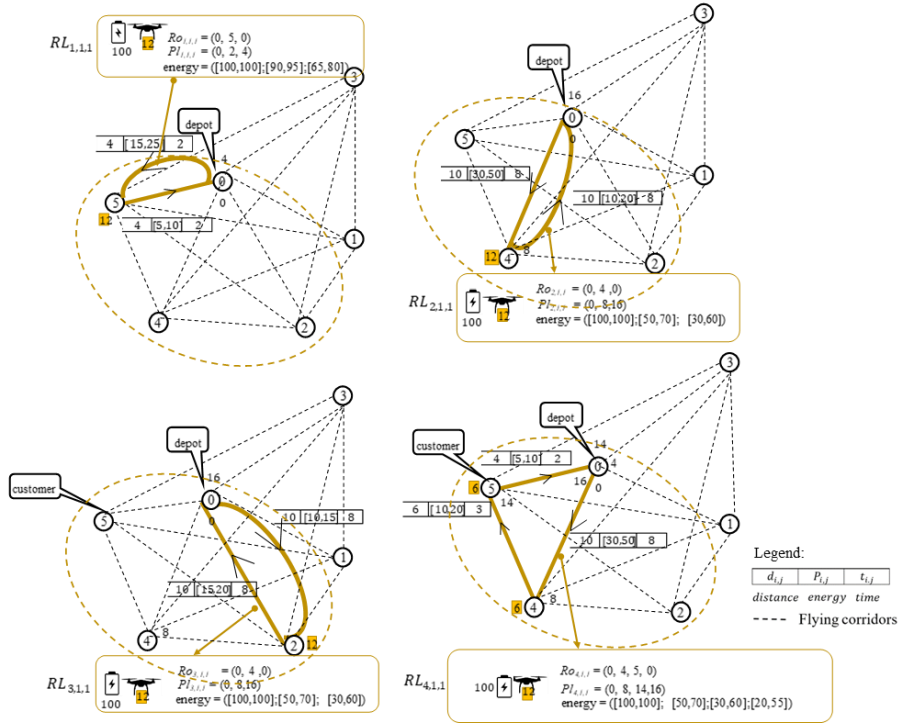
$RL_{1,1,1}$

100 12

$Ro_{1,1,1}$ = (0, 5, 0)
$Pl_{1,1,1}$ = (0, 2, 4)
energy = ([100,100];[90,95];[65,80])

depot

| 4 | [15,25] | 2 |
|---|---|---|

4
0
0
5
12

| 4 | [5,10] | 2 |
|---|---|---|

3
1
4
2

3

depot
16
0
0
5

| 10 | [30,50] | 8 |
|---|---|---|

| 10 | [10,20] | 8 |
|---|---|---|

1
12
4
8
2

$RL_{2,1,1}$

100 12

$Ro_{2,1,1}$ = (0, 4 ,0)
$Pl_{2,1,1}$ = (0, 8,16)
energy = ([100,100];[50,70]; [30,60])

3
depot
16
customer
0
0
5

| 10 | [10,15] | 8 |
|---|---|---|

1

| 10 | [15,20] | 8 |
|---|---|---|

4
8
2
12

$RL_{3,1,1}$

100 12

$Ro_{3,1,1}$ = (0, 4 ,0)
$Pl_{3,1,1}$ = (0, 8,16)
energy = ([100,100];[50,70]; [30,60])

3
depot
customer
14

| 4 | [5,10] | 2 |
|---|---|---|

0
4
6
5
16
0

| 6 | [10,20] | 3 |
|---|---|---|

14

| 10 | [30,50] | 8 |
|---|---|---|

1
6
4
8
2

$RL_{4,1,1}$

100 12

$Ro_{4,1,1}$ = (0, 4, 5, 0)
$Pl_{4,1,1}$ = (0, 8, 14,16)
energy = ([100,100]; [50,70];[30,60];[20,55])

Legend:

| $d_{i,j}$ | $p_{i,j}$ | $t_{i,j}$ |
|---|---|---|
| distance | energy | time |

Flying corridors